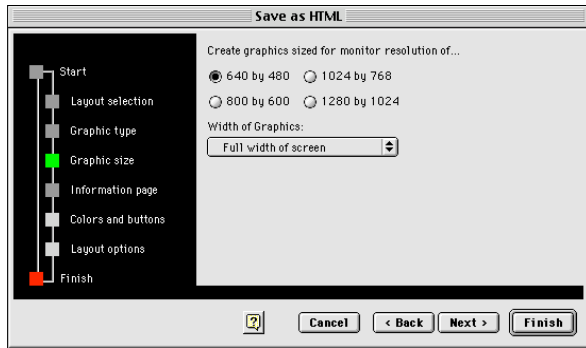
Save as HTML

Start
Layout selection
Graphic type
Graphic size
Information page
Colors and buttons
Layout options
Finish

Create graphics sized for monitor resolution of...
640 by 480
1024 by 768
800 by 600
1280 by 1024
Width of Graphics:
Full width of screen

?
Cancel
< Back
Next >
Finish